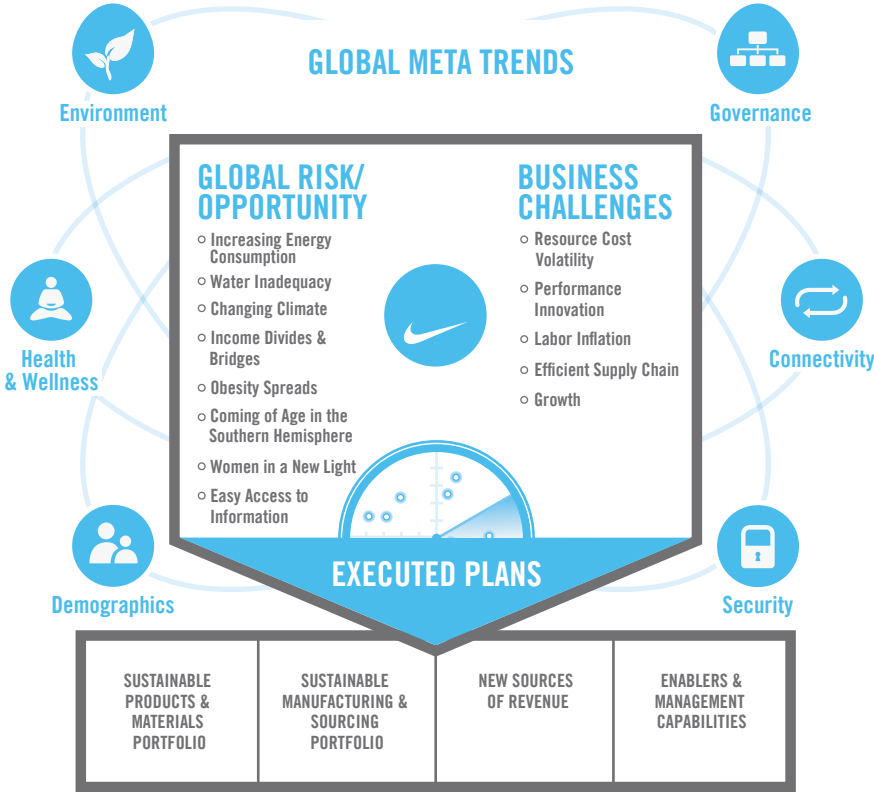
GLOBAL META TRENDS

Environment

Governance

Health & Wellness

Connectivity

Demographics

Security

GLOBAL RISK/ OPPORTUNITY

- Increasing Energy Consumption
- Water Inadequacy
- Changing Climate
- Income Divides & Bridges
- Obesity Spreads
- Coming of Age in the Southern Hemisphere
- Women in a New Light
- Easy Access to Information

BUSINESS CHALLENGES

- Resource Cost Volatility
- Performance Innovation
- Labor Inflation
- Efficient Supply Chain
- Growth

EXECUTED PLANS

| SUSTAINABLE PRODUCTS & MATERIALS PORTFOLIO | SUSTAINABLE MANUFACTURING & SOURCING PORTFOLIO | NEW SOURCES OF REVENUE | ENABLERS & MANAGEMENT CAPABILITIES |
|---|---|---|---|